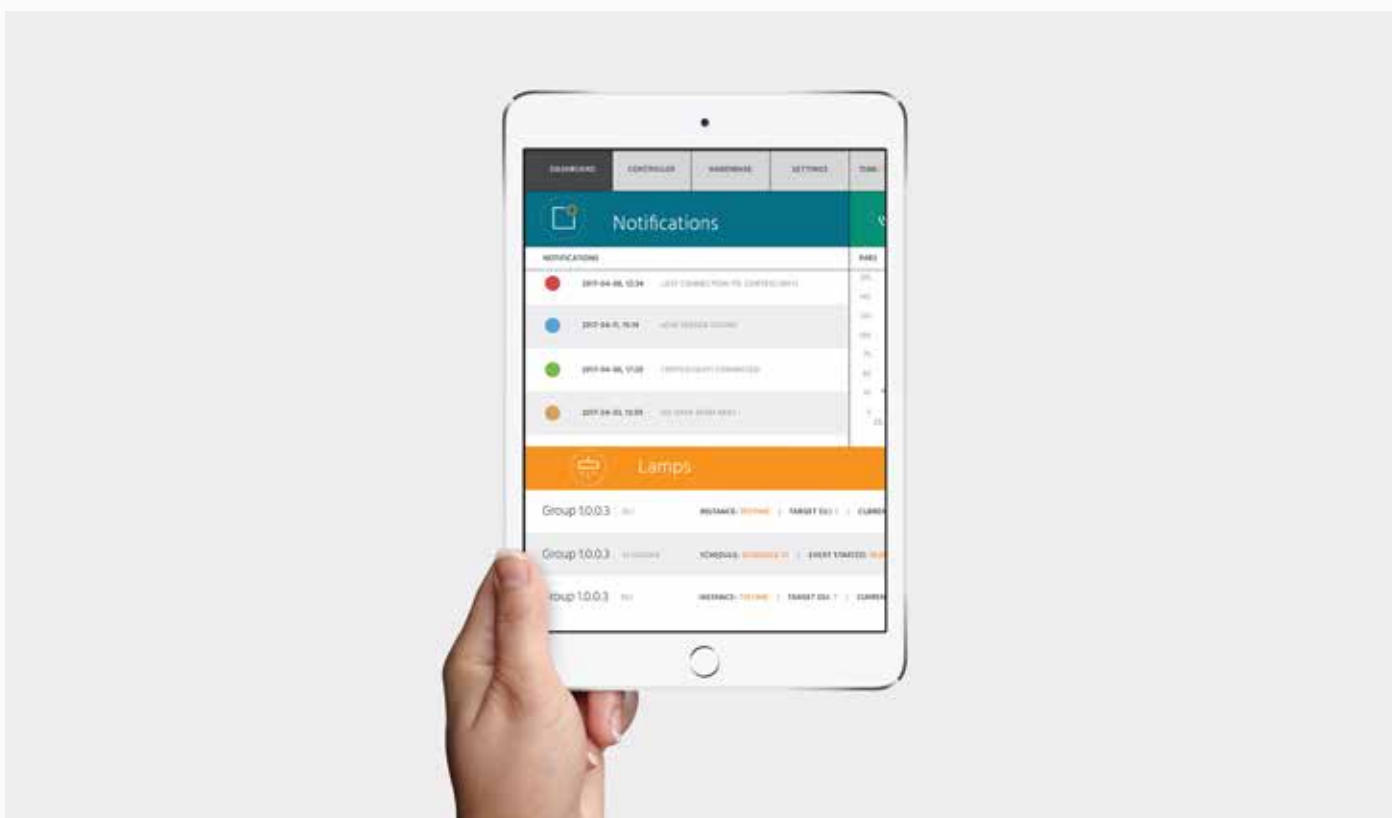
DASHBOARD CONTROLLER HARDWARE SETTINGS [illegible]

Notifications

NOTIFICATIONS

2017-04-08, 12:34 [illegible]

2017-04-11, 15:14 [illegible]

2017-04-06, 17:20 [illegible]

2017-04-10, 13:59 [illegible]

Lamps

Group 1.0.0.3 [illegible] INSTANCE: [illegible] | TARGET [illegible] | CURR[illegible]

Group 1.0.0.3 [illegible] SCHEDULE: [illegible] | EVENT STARTED: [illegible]

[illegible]roup 1.0.0.3 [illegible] INSTANCE: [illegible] | TARGET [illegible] | CURR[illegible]